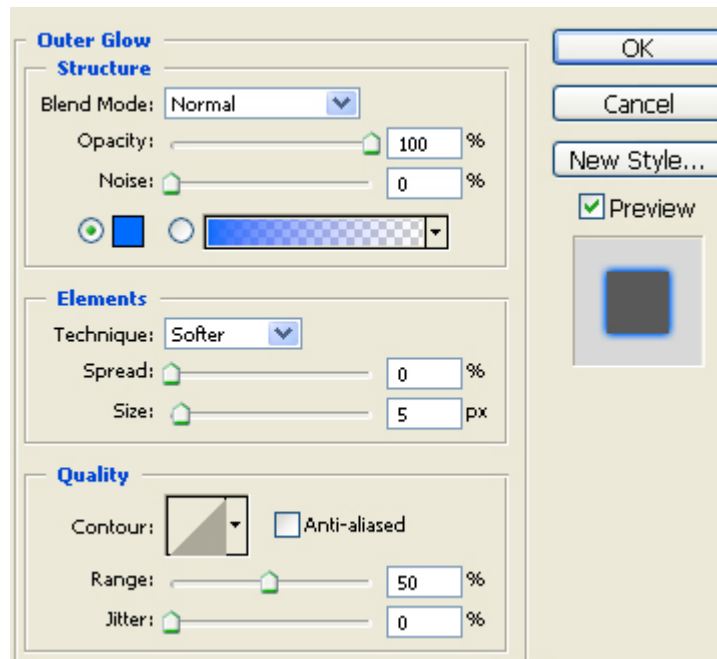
Outer Glow
Structure
Blend Mode: Normal
Opacity: 100 %
Noise: 0 %

Elements
Technique: Softer
Spread: 0 %
Size: 5 px

Quality
Contour: Anti-aliased
Range: 50 %
Jitter: 0 %

OK
Cancel
New Style...
Preview